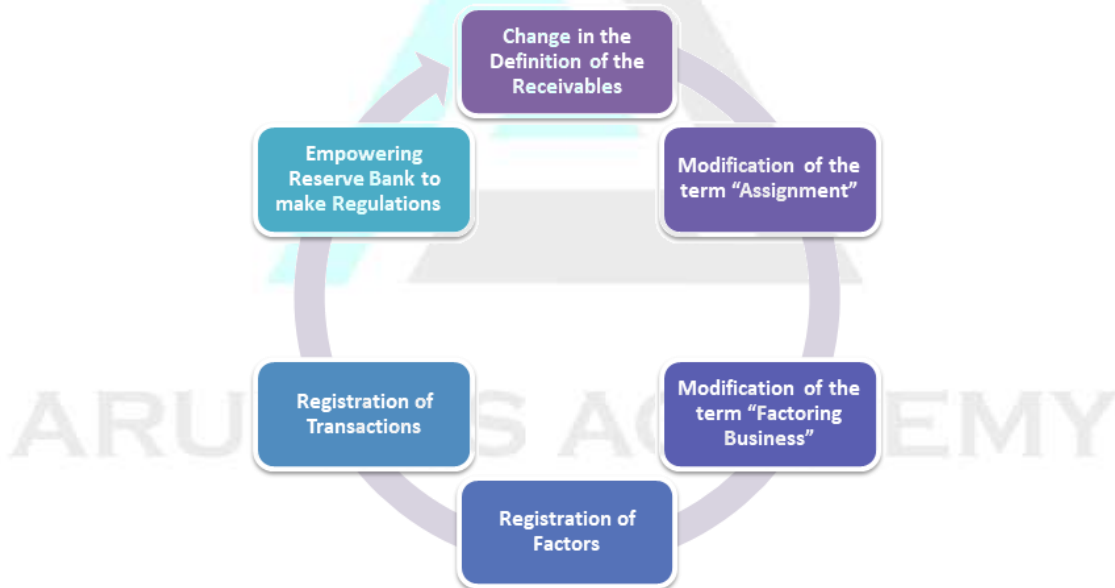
Change in the Definition of the Receivables

Modification of the term “Assignment”

Modification of the term “Factoring Business”

Registration of Factors

Registration of Transactions

Empowering Reserve Bank to make Regulations

ARU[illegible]S AC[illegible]EMY